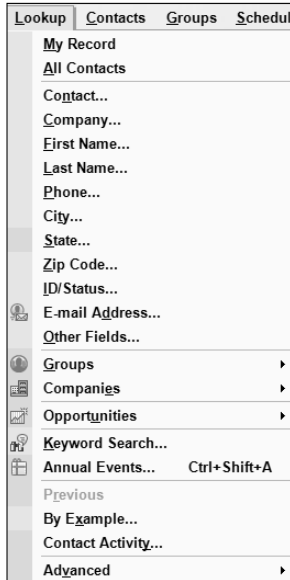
Lookup Contacts Groups Schedul

My Record
All Contacts
Contact...
Company...
First Name...
Last Name...
Phone...
City...
State...
Zip Code...
ID/Status...
E-mail Address...
Other Fields...
Groups
Companies
Opportunities
Keyword Search...
Annual Events... Ctrl+Shift+A
Previous
By Example...
Contact Activity...
Advanced